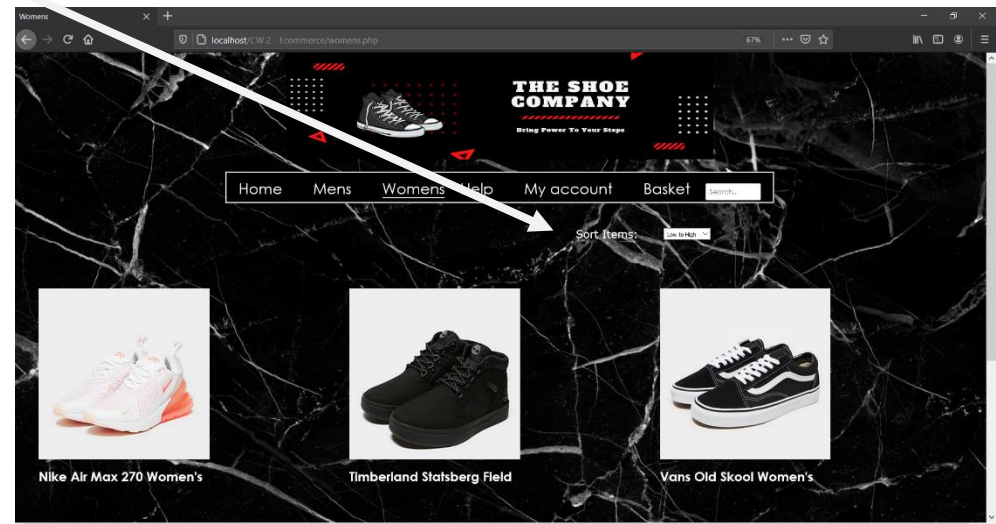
Womens

localhost/CW 2 - Ecommerce/womens.php

67%

THE SHOE COMPANY

Bring Power To Your Steps

Home Mens Womens Help My account Basket Search...

Sort Items: Low to High

Nike Air Max 270 Women's

Timberland Statsberg Field

Vans Old Skool Women's